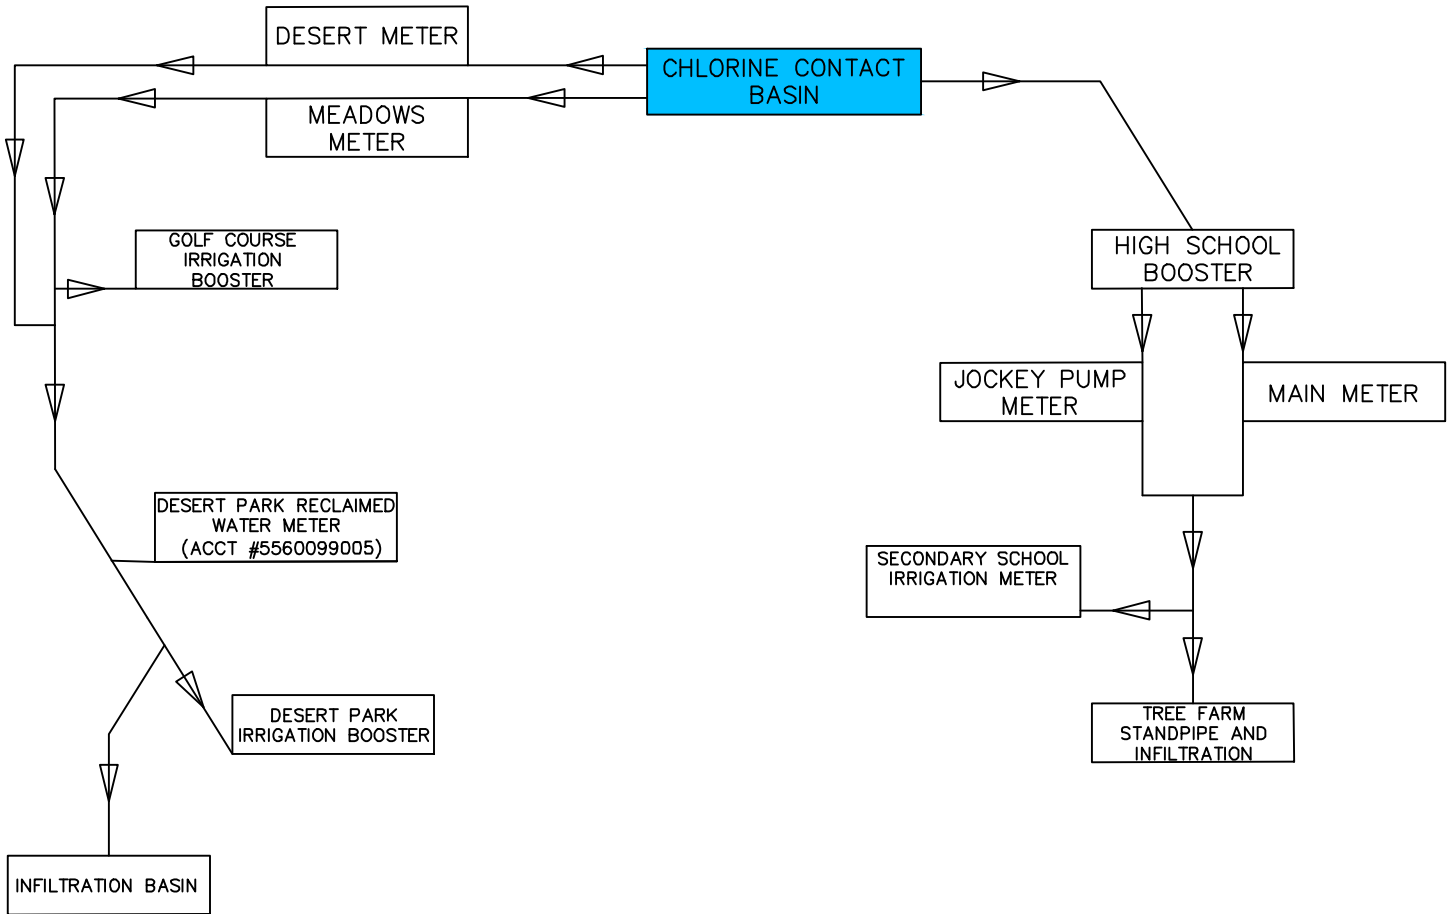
DESERT METER

CHLORINE CONTACT BASIN

MEADOWS METER

GOLF COURSE IRRIGATION BOOSTER

HIGH SCHOOL BOOSTER

JOCKEY PUMP METER

MAIN METER

DESERT PARK RECLAIMED WATER METER (ACCT #5560099005)

SECONDARY SCHOOL IRRIGATION METER

DESERT PARK IRRIGATION BOOSTER

TREE FARM STANDPIPE AND INFILTRATION

INFILTRATION BASIN